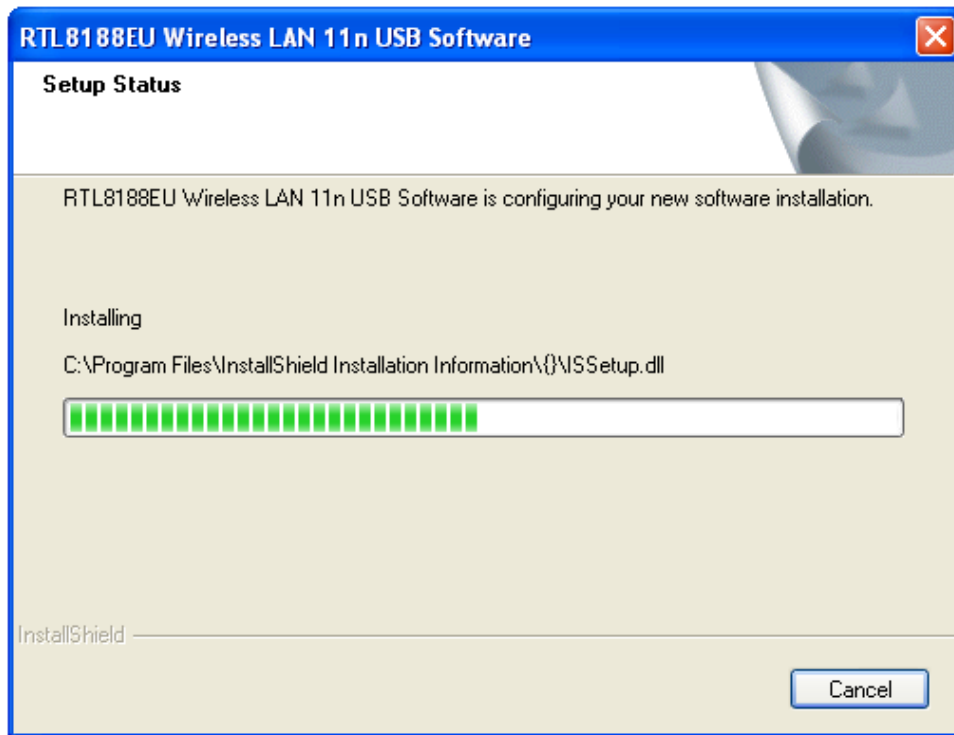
RTL8188EU Wireless LAN 11n USB Software

Setup Status

RTL8188EU Wireless LAN 11n USB Software is configuring your new software installation.

Installing

C:\Program Files\InstallShield Installation Information\{}\ISSetup.dll

InstallShield

Cancel